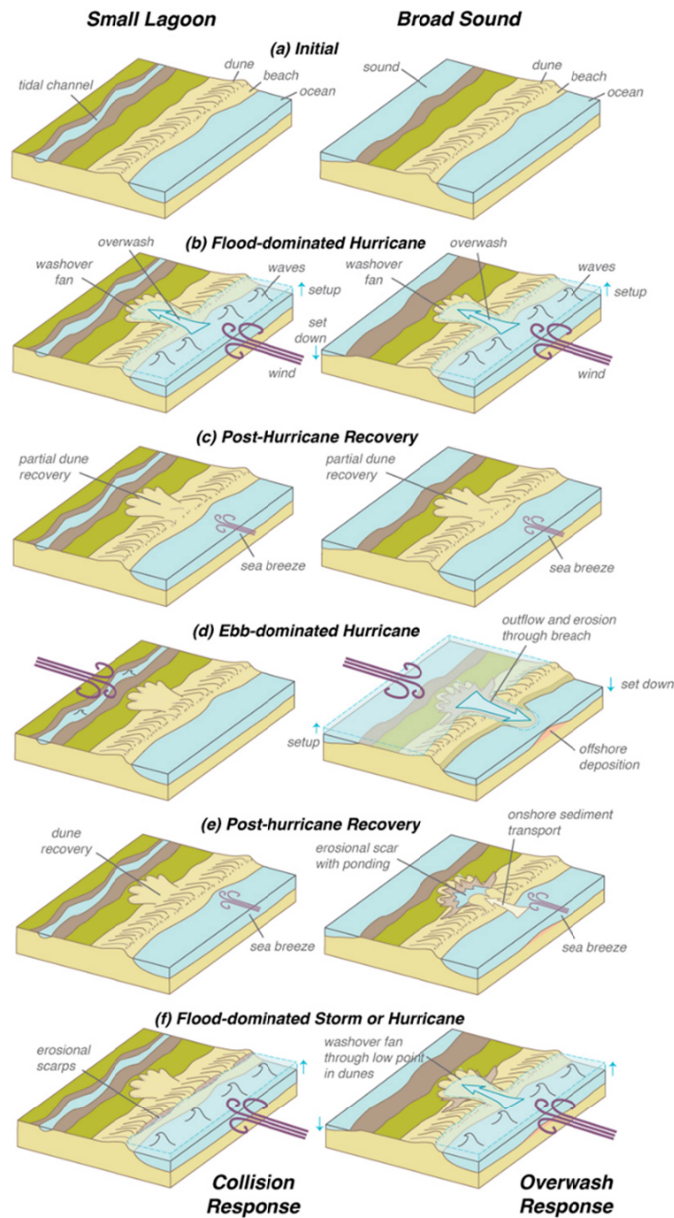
Small Lagoon

Broad Sound

(a) Initial

tidal channel
dune
beach
ocean

sound
dune
beach
ocean

(b) Flood-dominated Hurricane

overwash
washover fan
waves
setup
set down
wind

overwash
washover fan
waves
setup
wind

(c) Post-Hurricane Recovery

partial dune recovery
sea breeze

partial dune recovery
sea breeze

(d) Ebb-dominated Hurricane

outflow and erosion through breach
set down
setup
offshore deposition

(e) Post-hurricane Recovery

dune recovery
sea breeze

onshore sediment transport
erosional scar with ponding
sea breeze

(f) Flood-dominated Storm or Hurricane

erosional scarps

washover fan through low point in dunes

Collision Response

Overwash Response